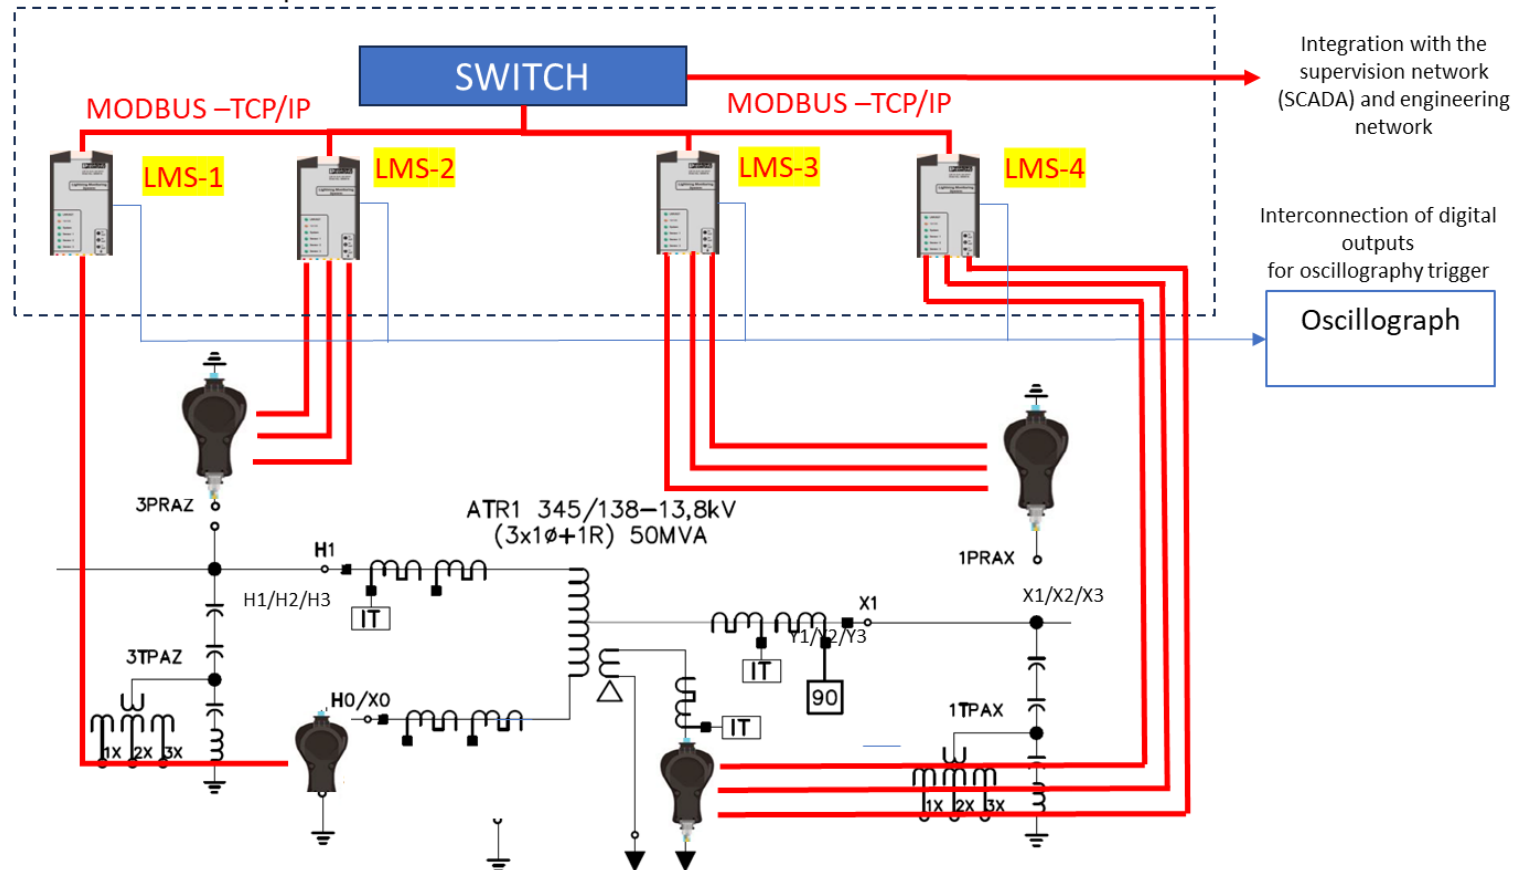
SWITCH
MODBUS –TCP/IP
MODBUS –TCP/IP
Integration with the supervision network (SCADA) and engineering network
LMS-1
LMS-2
LMS-3
LMS-4
Interconnection of digital outputs for oscillography trigger
Oscillograph
3PRAZ
ATR1 345/138–13,8kV
(3x1ø+1R) 50MVA
1PRAX
H1
H1/H2/H3
IT
X1
X1/X2/X3
Y1/Y2/Y3
3TPAZ
IT
90
H0/X0
IT
1TPAX
1X 2X 3X
1X 2X 3X